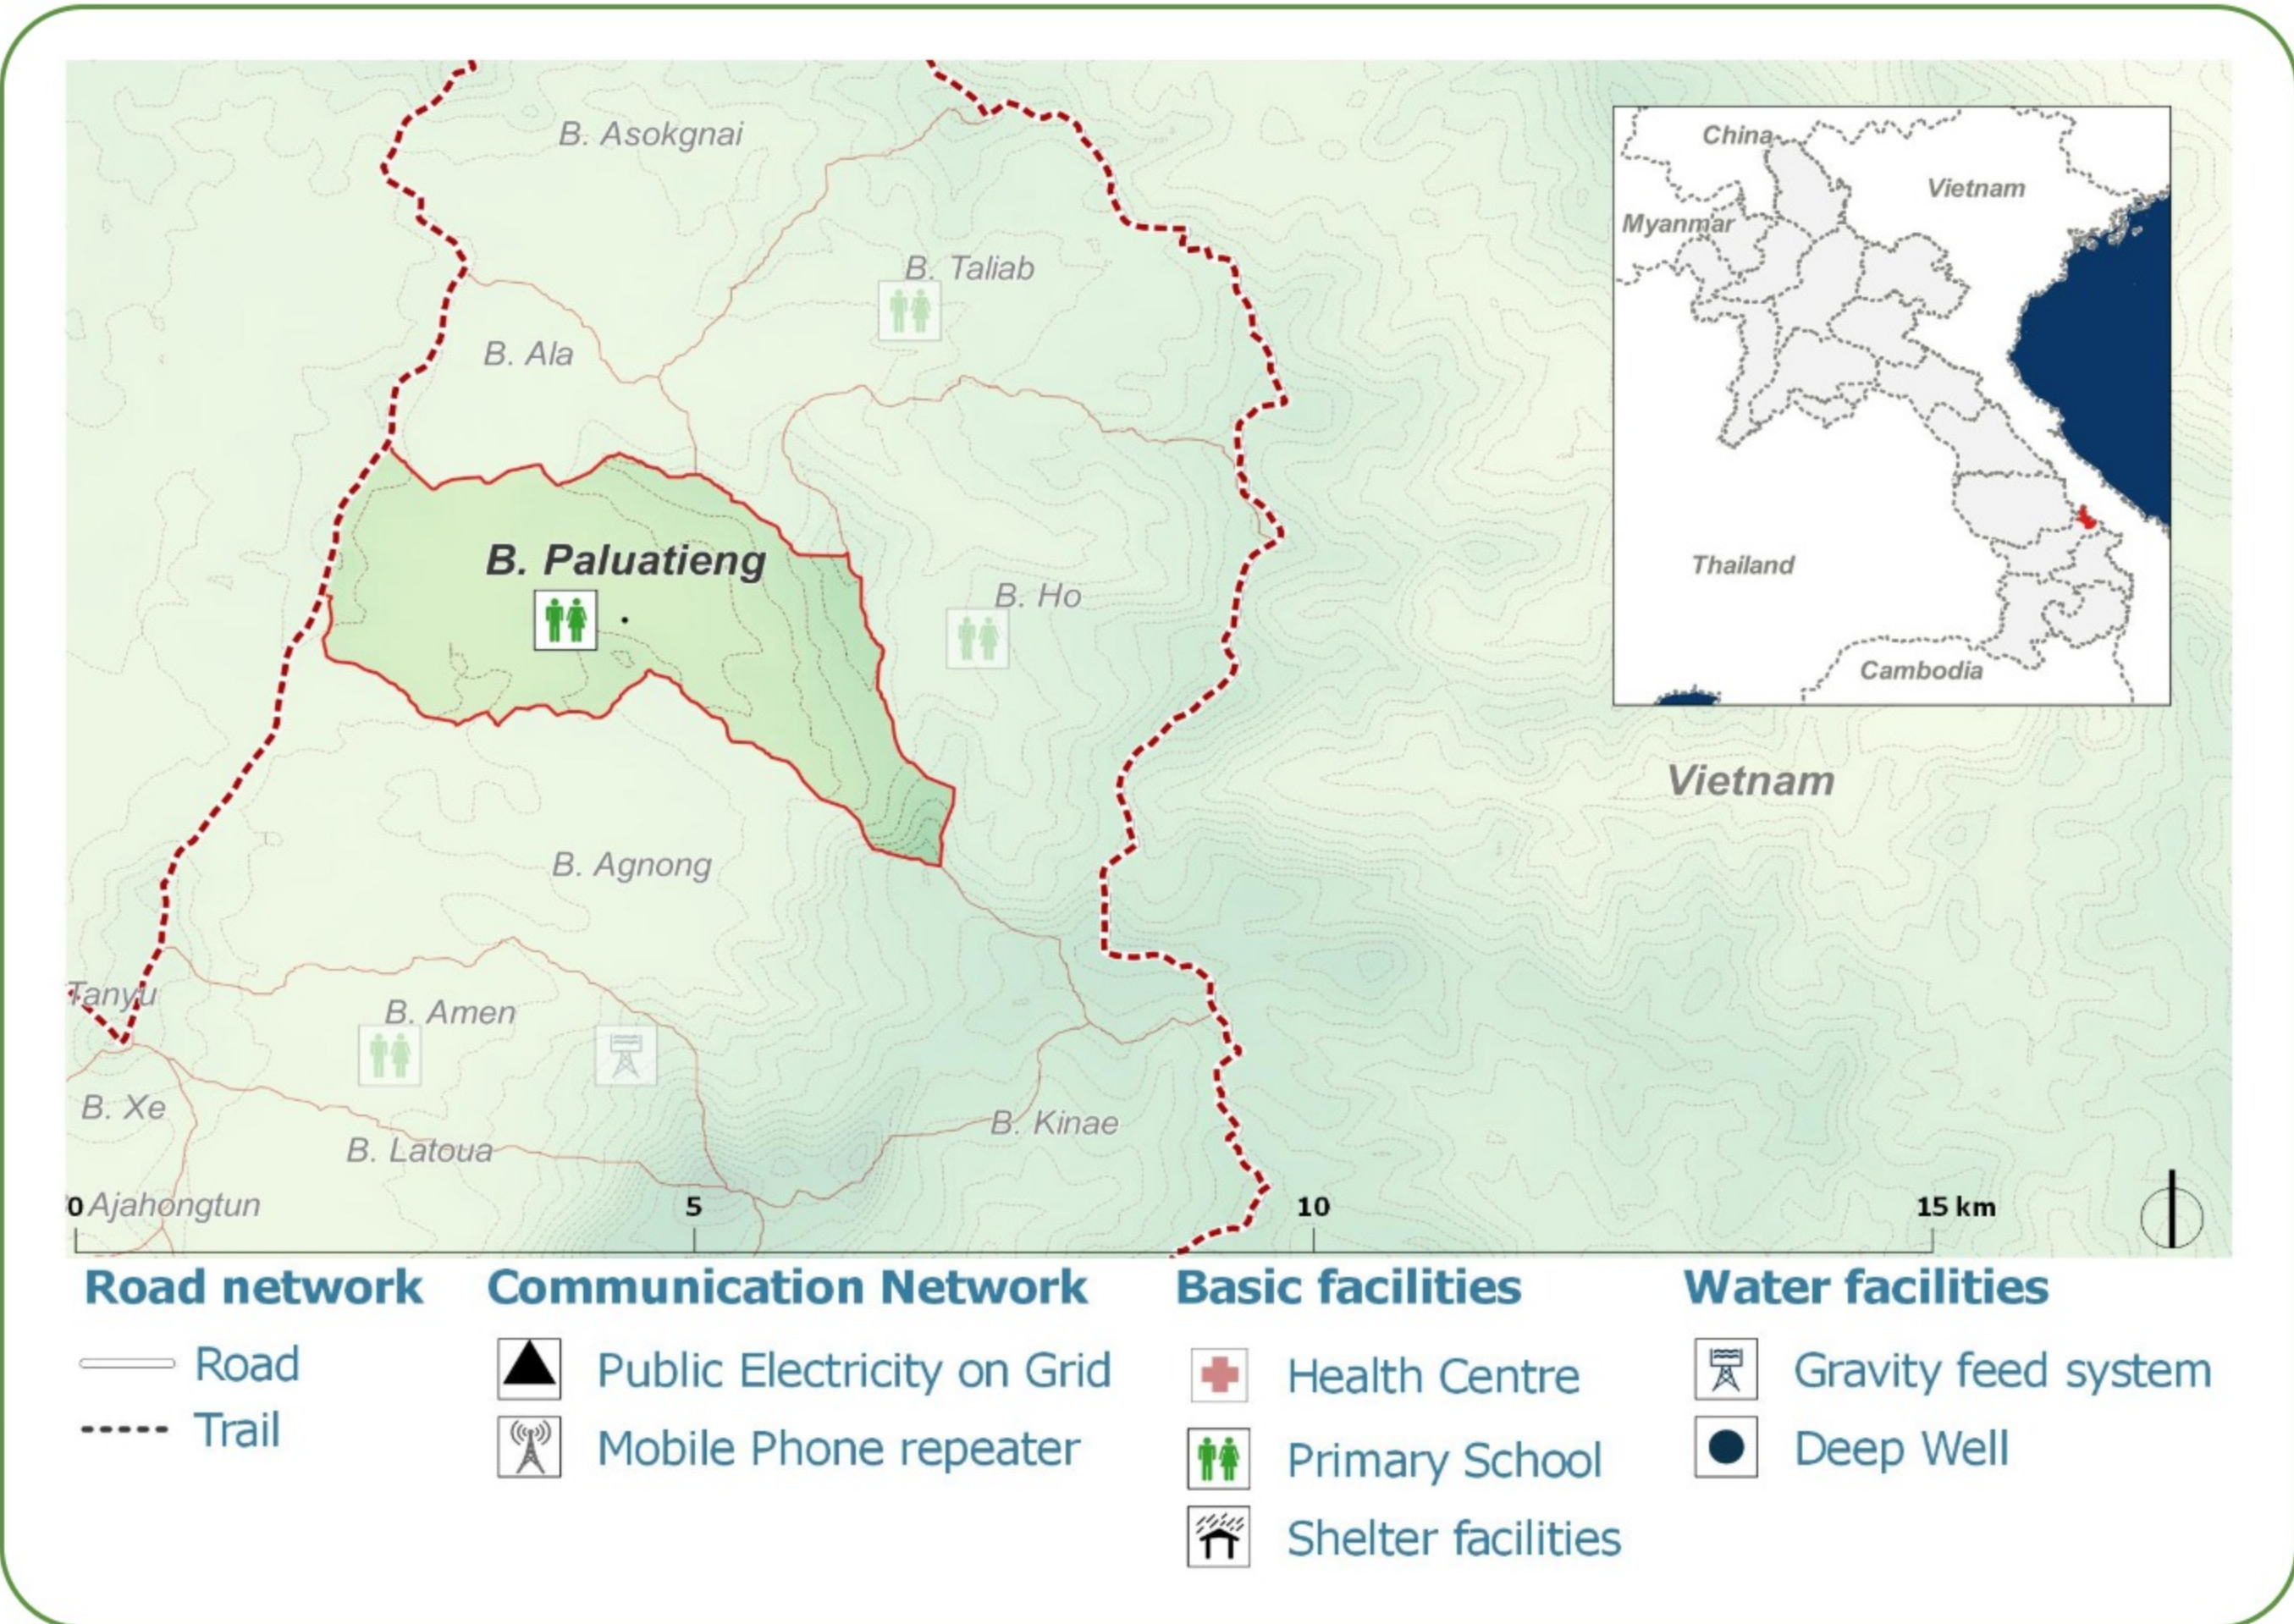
B. Asokgnai

B. Taliab

B. Ala

B. Paluatieng

B. Ho

Vietnam

B. Agnong

Tanyu

B. Amen

B. Xe

B. Latoua

B. Kinae

0 Ajahongtun

5

10

15 km

China

Vietnam

Myanmar

Thailand

Cambodia

Road network

Road

Trail

Communication Network

Public Electricity on Grid

Mobile Phone repeater

Basic facilities

Health Centre

Primary School

Shelter facilities

Water facilities

Gravity feed system

Deep Well